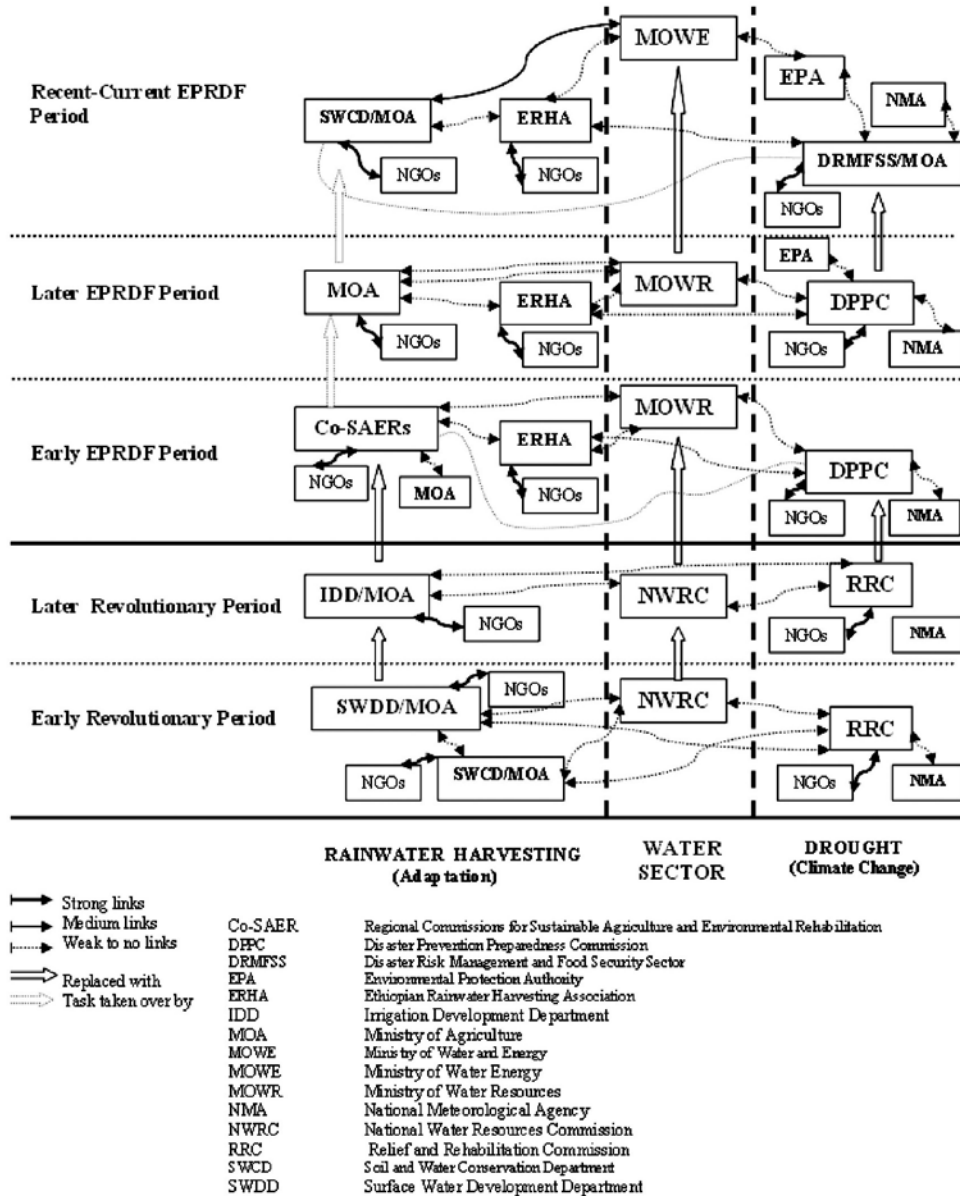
Recent-Current EPRDF Period

MOWE

EPA

NMA

SWCD/MOA

ERHA

DRMFSS/MOA

NGOs

NGOs

NGOs

Later EPRDF Period

EPA

MOA

MOWR

ERHA

DPPC

NGOs

NGOs

NGOs

NMA

Early EPRDF Period

MOWR

Co-SAERs

ERHA

DPPC

NGOs

MOA

NGOs

NGOs

NMA

Later Revolutionary Period

IDD/MOA

NWRC

RRC

NGOs

NGOs

NMA

Early Revolutionary Period

NGOs

SWDD/MOA

NWRC

RRC

NGOs

SWCD/MOA

NGOs

NMA

RAINWATER HARVESTING (Adaptation)

WATER SECTOR

DROUGHT (Climate Change)

Strong links
Medium links
Weak to no links
Replaced with
Task taken over by

| | |
|---|---|
| Co-SAER | Regional Commissions for Sustainable Agriculture and Environmental Rehabilitation |
| DPPC | Disaster Prevention Preparedness Commission |
| DRMFSS | Disaster Risk Management and Food Security Sector |
| EPA | Environmental Protection Authority |
| ERHA | Ethiopian Rainwater Harvesting Association |
| IDD | Irrigation Development Department |
| MOA | Ministry of Agriculture |
| MOWE | Ministry of Water and Energy |
| MOWE | Ministry of Water Energy |
| MOWR | Ministry of Water Resources |
| NMA | National Meteorological Agency |
| NWRC | National Water Resources Commission |
| RRC | Relief and Rehabilitation Commission |
| SWCD | Soil and Water Conservation Department |
| SWDD | Surface Water Development Department |